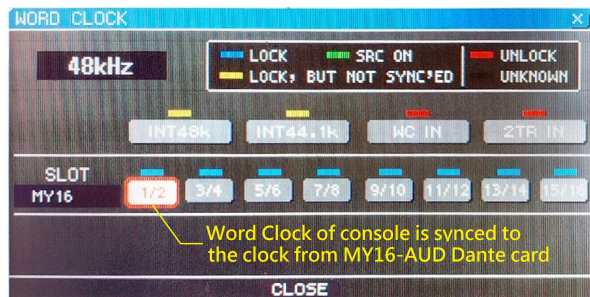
WORD CLOCK

48kHz

LOCK
SRC ON
UNLOCK
LOCK, BUT NOT SYNC'ED
UNKNOWN

INT48k
INT44.1k
WC IN
2TR IN

SLOT
MY16

1/2
3/4
5/6
7/8
9/10
11/12
13/14
15/16

Word Clock of console is synced to the clock from MY16-AUD Dante card

CLOSE